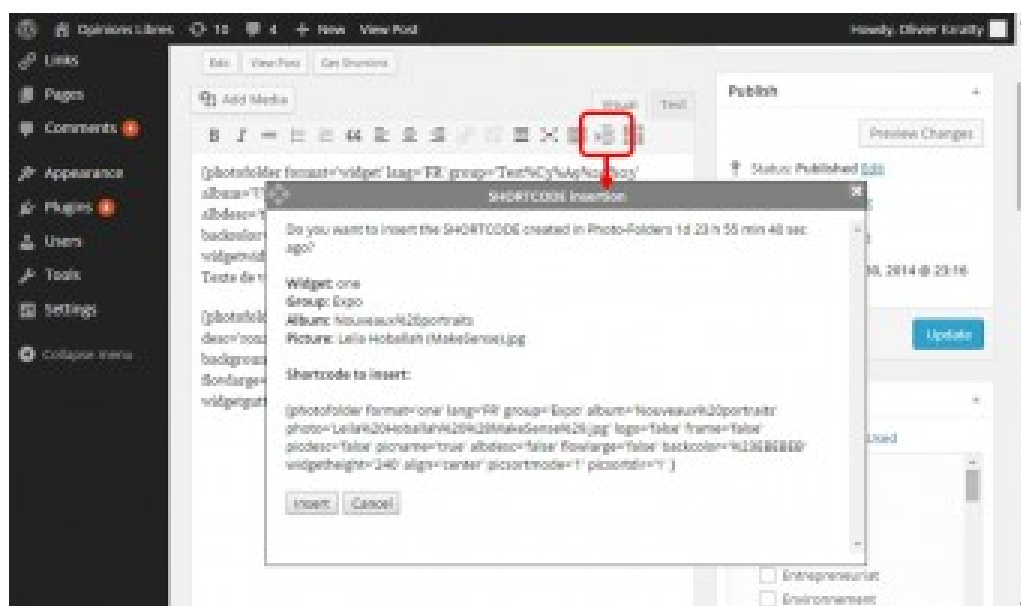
Opinions Libres 18 4 + New View Post

Howdy, Olivier Ezratty

Links
Pages
Comments
Appearance
Plugins
Users
Tools
Settings
Collapse menu

Edit View Post Get Shortlink

Add Media

Visual Text

B I

[photofolder format='widget' lang='FR' group='Test%C3%A9%20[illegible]' album='T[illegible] albdesc='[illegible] backcolor=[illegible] widgetwidt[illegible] Texte de t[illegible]

[photofold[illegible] desc='none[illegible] backgroun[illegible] flowlarge=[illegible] widgetgut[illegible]

SHORTCODE Insertion

Do you want to insert the SHORTCODE created in Photo-Folders 1d 23 h 55 min 48 sec ago?

Widget: one
Group: Expo
Album: Nouveaux%20portraits
Picture: Leila Hoballah (MakeSense).jpg

Shortcode to insert:

[photofolder format='one' lang='FR' group='Expo' album='Nouveaux%20portraits' photo='Leila%20Hoballah%20%28MakeSense%29.jpg' logo='false' frame='false' picdesc='false' picname='true' albdesc='false' flowlarge='false' backcolor='%23EBEBEB' widgetheight='240' align='center' picsortmode='1' picsortdir='1' ]

Insert Cancel

Publish

Preview Changes

Status: Published Edit

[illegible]30, 2014 @ 23:16

Update

Used

Entrepreneuriat
Environnement